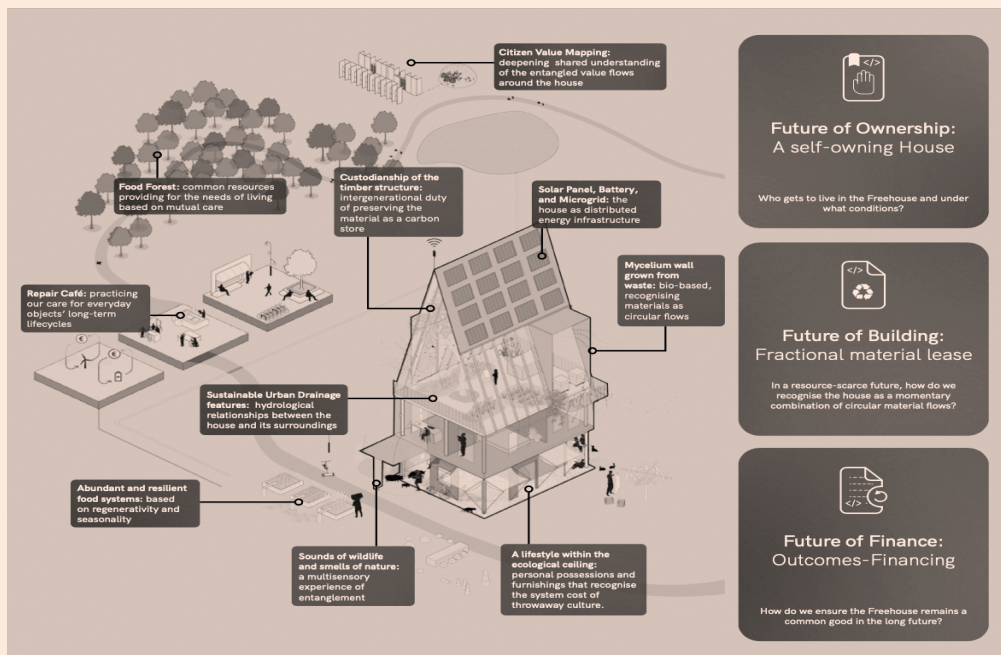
**Citizen Value Mapping:** deepening shared understanding of the entangled value flows around the house

**Food Forest:** common resources providing for the needs of living based on mutual care

**Custodianship of the timber structure:** intergenerational duty of preserving the material as a carbon store

**Solar Panel, Battery, and Microgrid:** the house as distributed energy infrastructure

**Mycelium wall grown from waste:** bio-based, recognising materials as circular flows

**Repair Café:** practicing our care for everyday objects' long-term lifecycles

**Sustainable Urban Drainage features:** hydrological relationships between the house and its surroundings

**Abundant and resilient food systems:** based on regenerativity and seasonality

**Sounds of wildlife and smells of nature:** a multisensory experience of entanglement

**A lifestyle within the ecological ceiling:** personal possessions and furnishings that recognise the system cost of throwaway culture.

</>

Future of Ownership:
A self-owning House

Who gets to live in the Freehouse and under what conditions?

</>

Future of Building:
Fractional material lease

In a resource-scarce future, how do we recognise the house as a momentary combination of circular material flows?

</>

Future of Finance:
Outcomes-Financing

How do we ensure the Freehouse remains a common good in the long future?